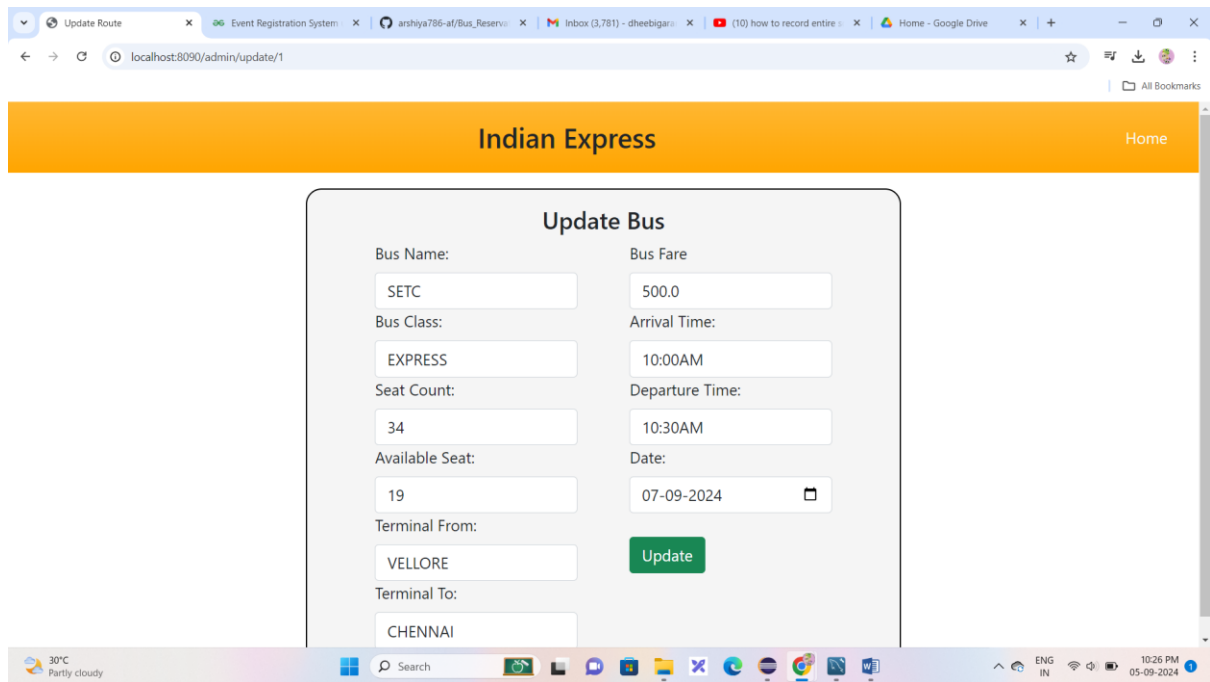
Update Route
Event Registration System
arshiya786-af/Bus_Reserva
Inbox (3,781) - dheebigara
(10) how to record entire
Home - Google Drive

localhost:8090/admin/update/1

All Bookmarks

Indian Express

Home

Update Bus

Bus Name:
SETC

Bus Class:
EXPRESS

Seat Count:
34

Available Seat:
19

Terminal From:
VELLORE

Terminal To:
CHENNAI

Bus Fare
500.0

Arrival Time:
10:00AM

Departure Time:
10:30AM

Date:
07-09-2024

Update

30°C
Partly cloudy

Search

ENG
IN

10:26 PM
05-09-2024